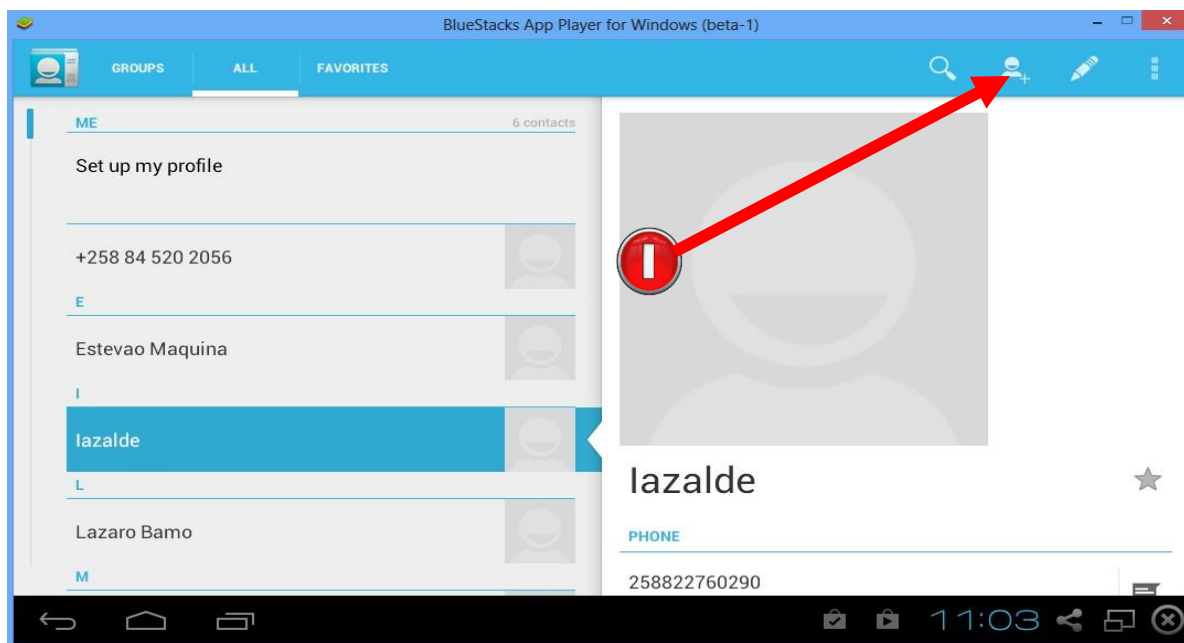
BlueStacks App Player for Windows (beta-1)

GROUPS ALL FAVORITES

ME 6 contacts

Set up my profile

+258 84 520 2056

E

Estevao Maquina

I

Iazalde

L

Lazaro Bamo

M

Iazalde

PHONE

258822760290

11:03